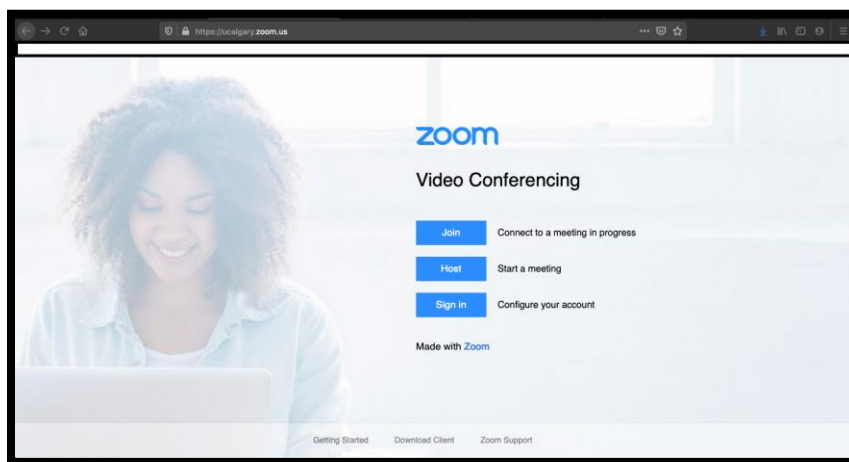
https://ucalgary.zoom.us

zoom

Video Conferencing

Join Connect to a meeting in progress

Host Start a meeting

Sign in Configure your account

Made with Zoom

Getting Started Download Client Zoom Support